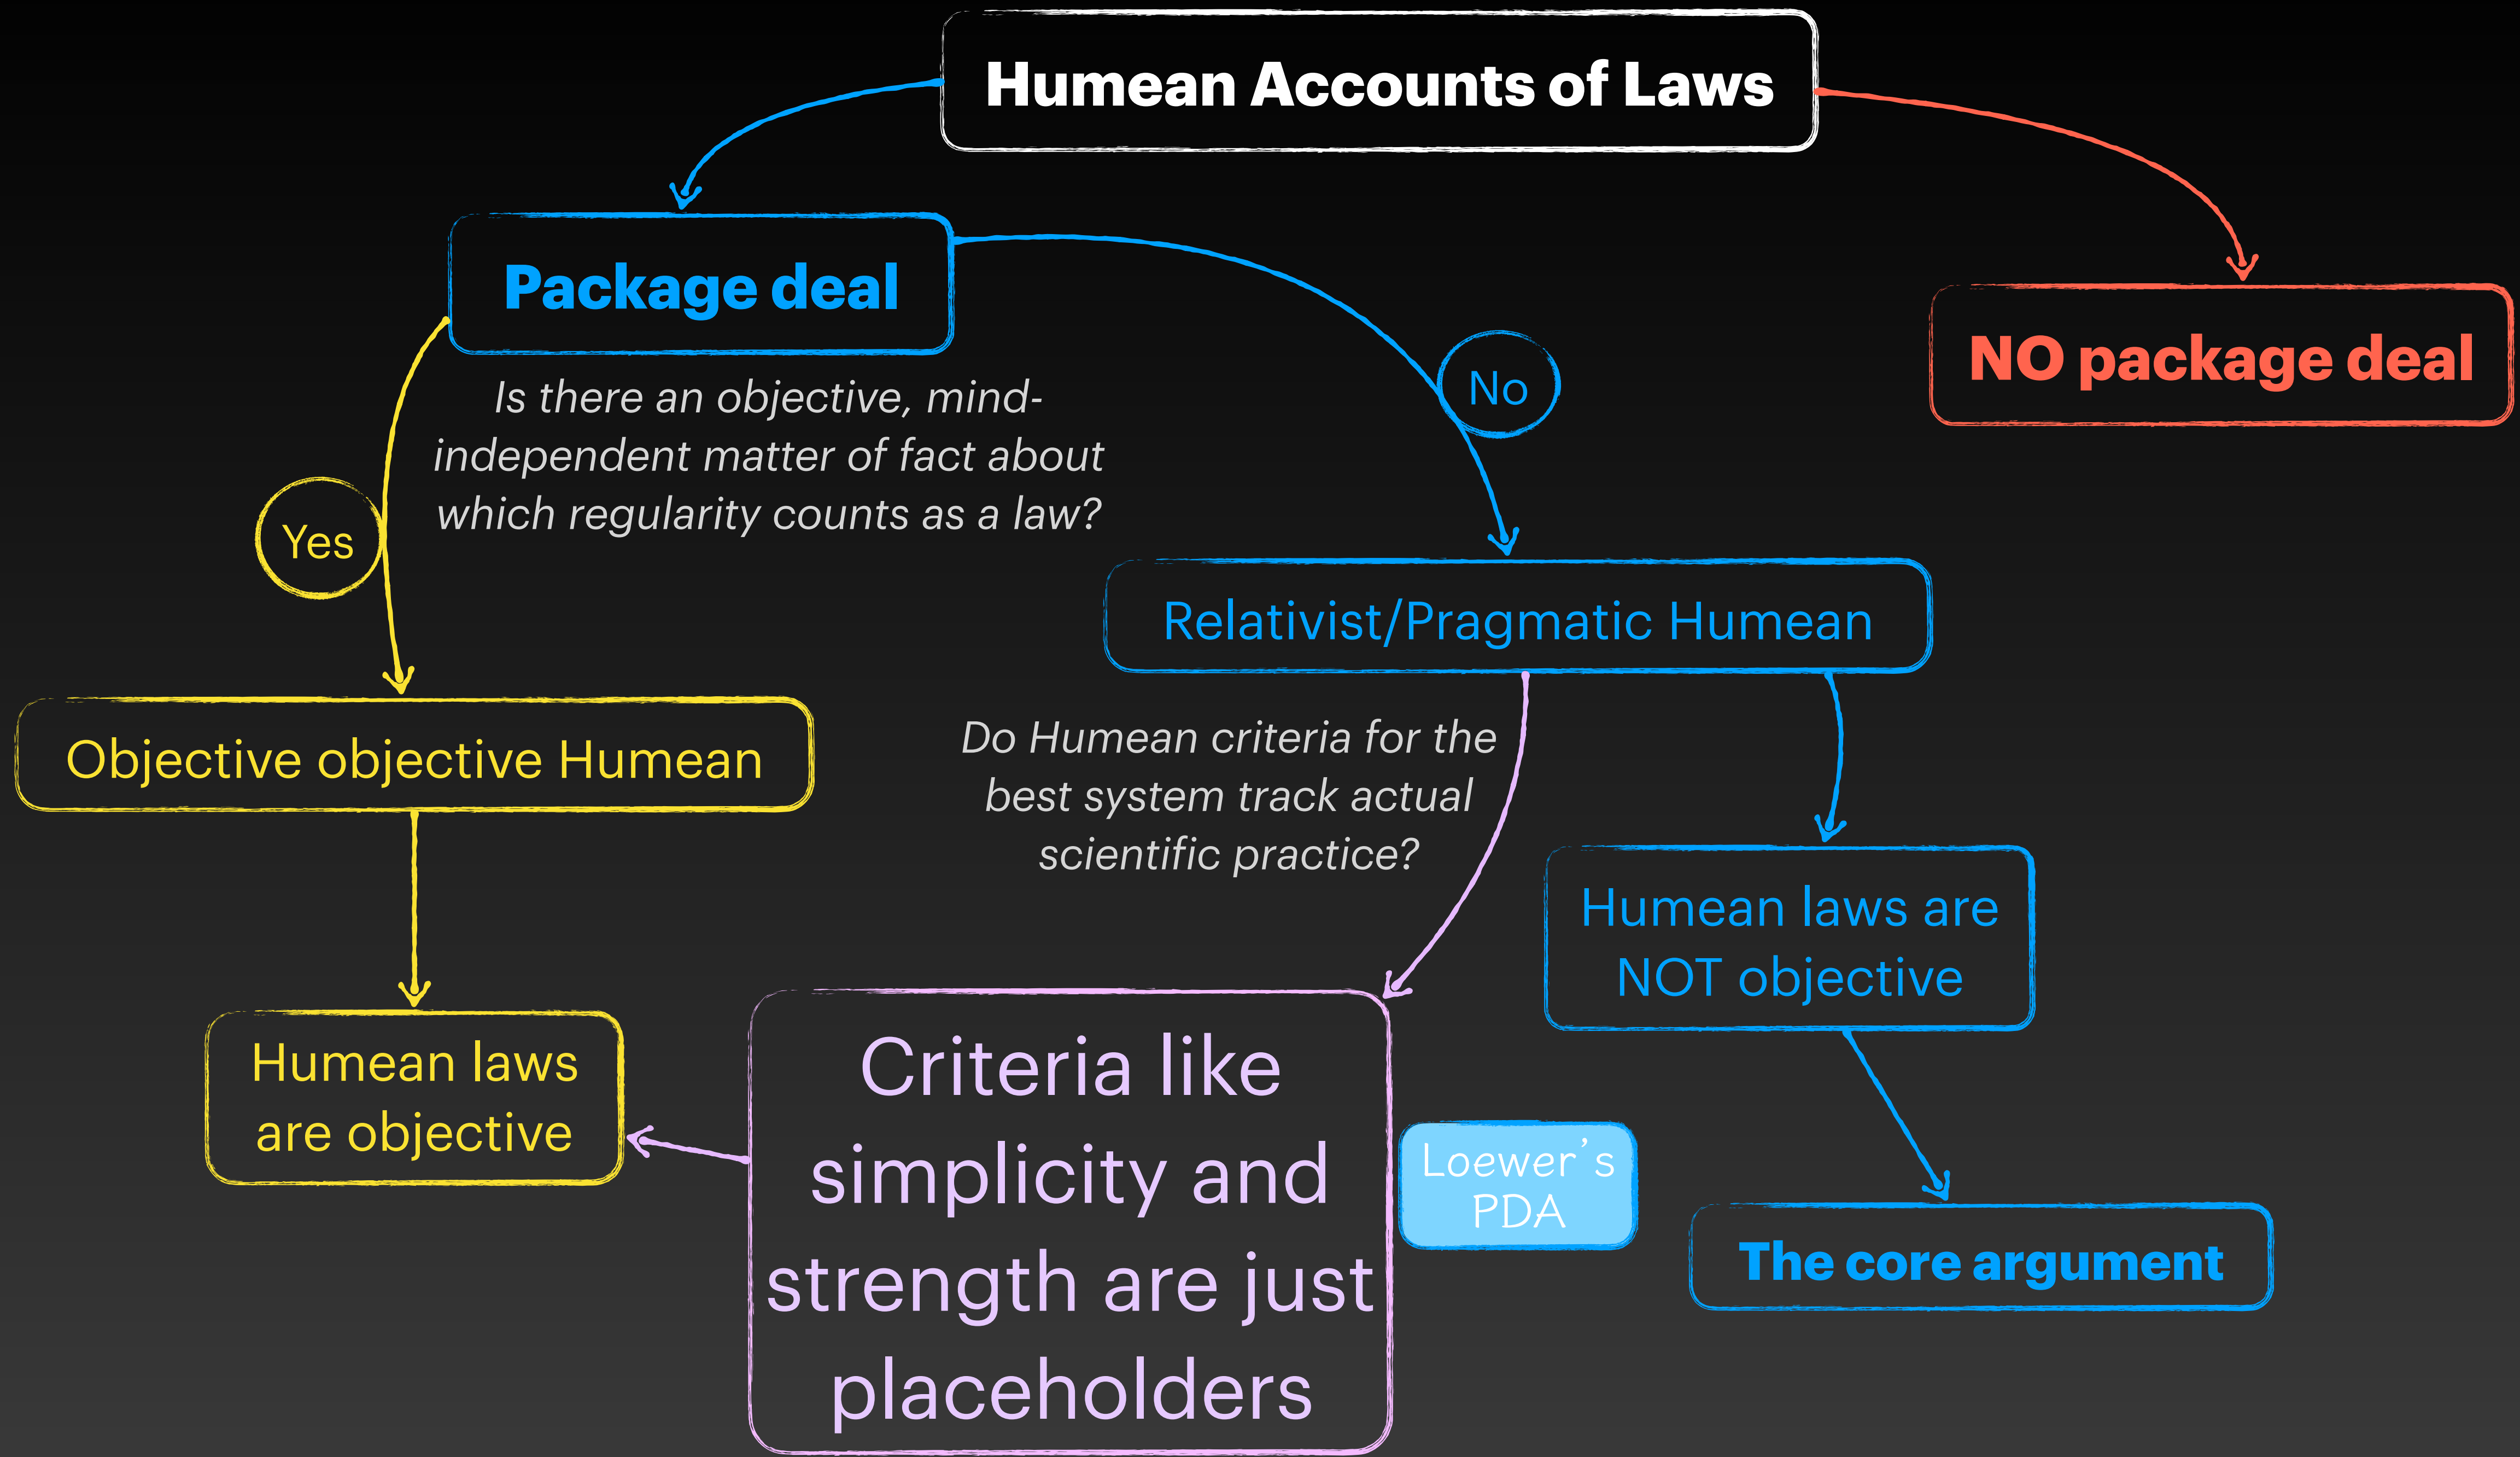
Humean Accounts of Laws

Package deal

NO package deal

Is there an objective, mind-independent matter of fact about which regularity counts as a law?

Yes

No

Relativist/Pragmatic Humean

Objective objective Humean

Do Humean criteria for the best system track actual scientific practice?

Humean laws are NOT objective

Humean laws are objective

Criteria like simplicity and strength are just placeholders

Loewer's PDA

The core argument